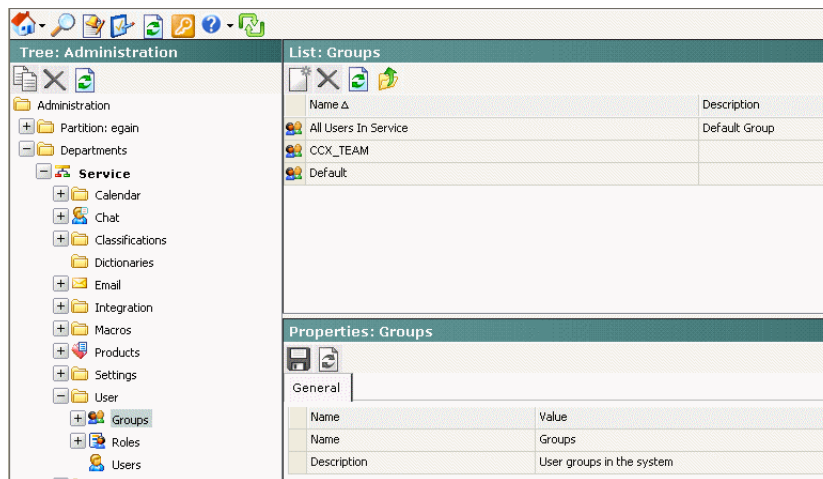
Tree: Administration

Administration
Partition: egain
Departments
Service
Calendar
Chat
Classifications
Dictionaries
Email
Integration
Macros
Products
Settings
User
Groups
Roles
Users

List: Groups

| Name ∆ | Description |
|---|---|
| All Users In Service | Default Group |
| CCX_TEAM | |
| Default | |

Properties: Groups

General

| Name | Value |
|---|---|
| Name | Groups |
| Description | User groups in the system |